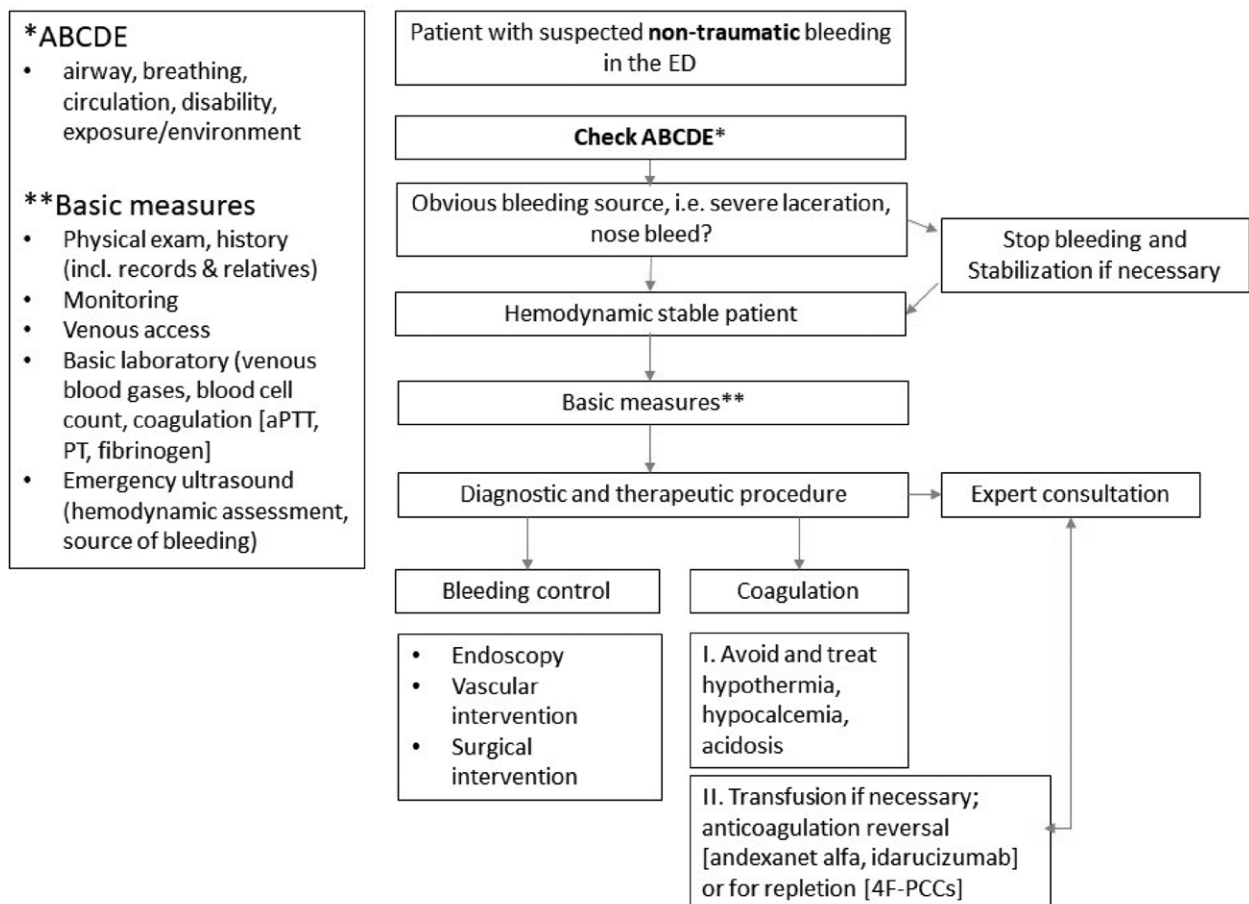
*ABCDE
- airway, breathing, circulation, disability, exposure/environment

**Basic measures
- Physical exam, history (incl. records & relatives)
- Monitoring
- Venous access
- Basic laboratory (venous blood gases, blood cell count, coagulation [aPTT, PT, fibrinogen]
- Emergency ultrasound (hemodynamic assessment, source of bleeding)

Patient with suspected **non-traumatic** bleeding in the ED

**Check ABCDE***

Obvious bleeding source, i.e. severe laceration, nose bleed?

Stop bleeding and Stabilization if necessary

Hemodynamic stable patient

Basic measures**

Diagnostic and therapeutic procedure

Expert consultation

Bleeding control

Coagulation

- Endoscopy
- Vascular intervention
- Surgical intervention

I. Avoid and treat hypothermia, hypocalcemia, acidosis

II. Transfusion if necessary; anticoagulation reversal [andexanet alfa, idarucizumab] or for repletion [4F-PCCs]